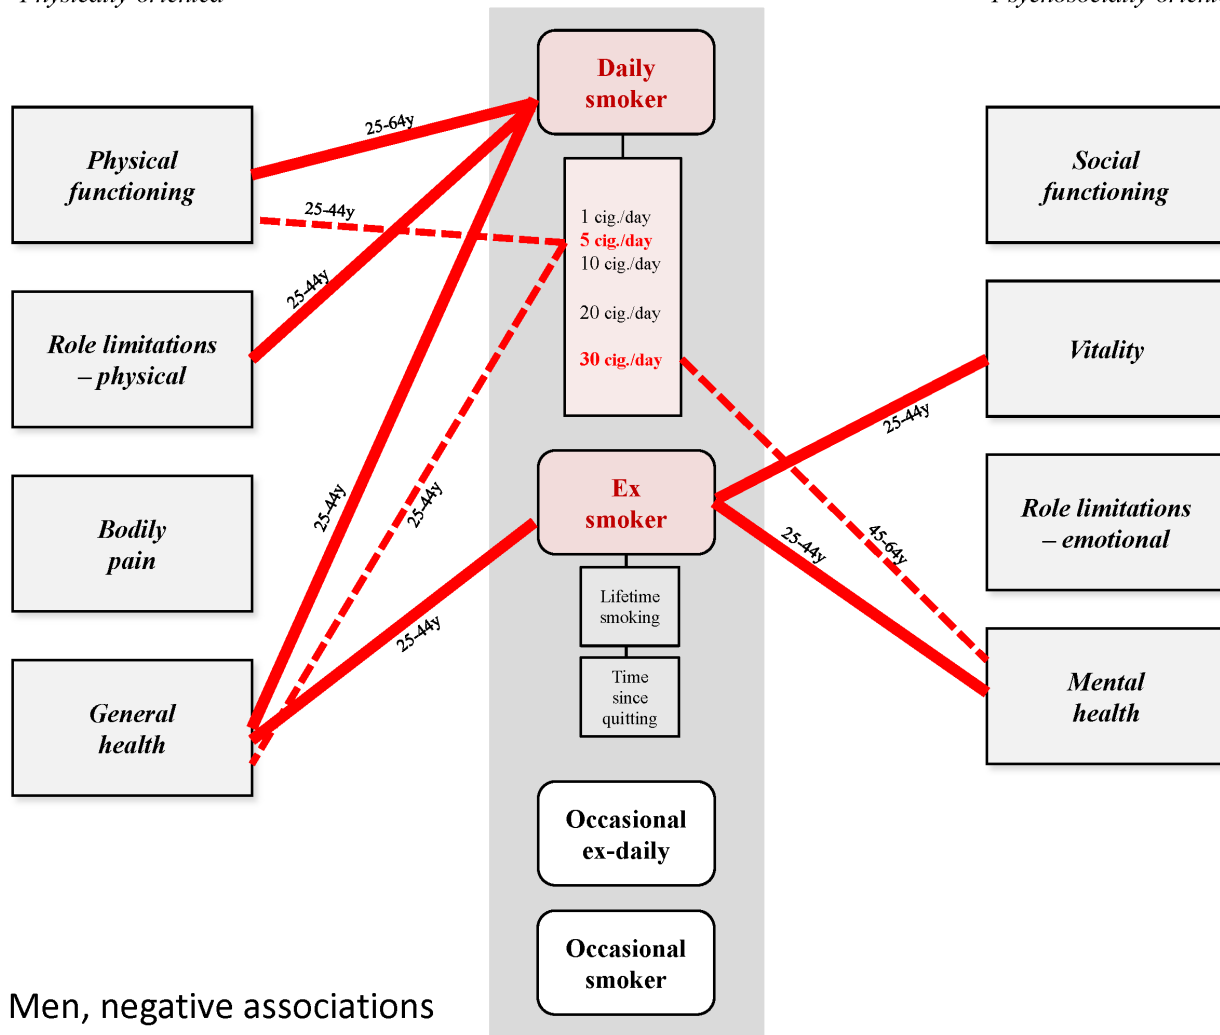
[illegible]

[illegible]

Daily smoker

1 cig./day
5 cig./day
10 cig./day
20 cig./day
30 cig./day

Physical functioning

25-64y

25-44y

Role limitations – physical

25-44y

Bodily pain

General health

25-44y

25-44y

Ex smoker

25-44y

Lifetime smoking

Time since quitting

Occasional ex-daily

Occasional smoker

Social functioning

Vitality

25-44y

Role limitations – emotional

45-64y

25-44y

Mental health

Men, negative associations